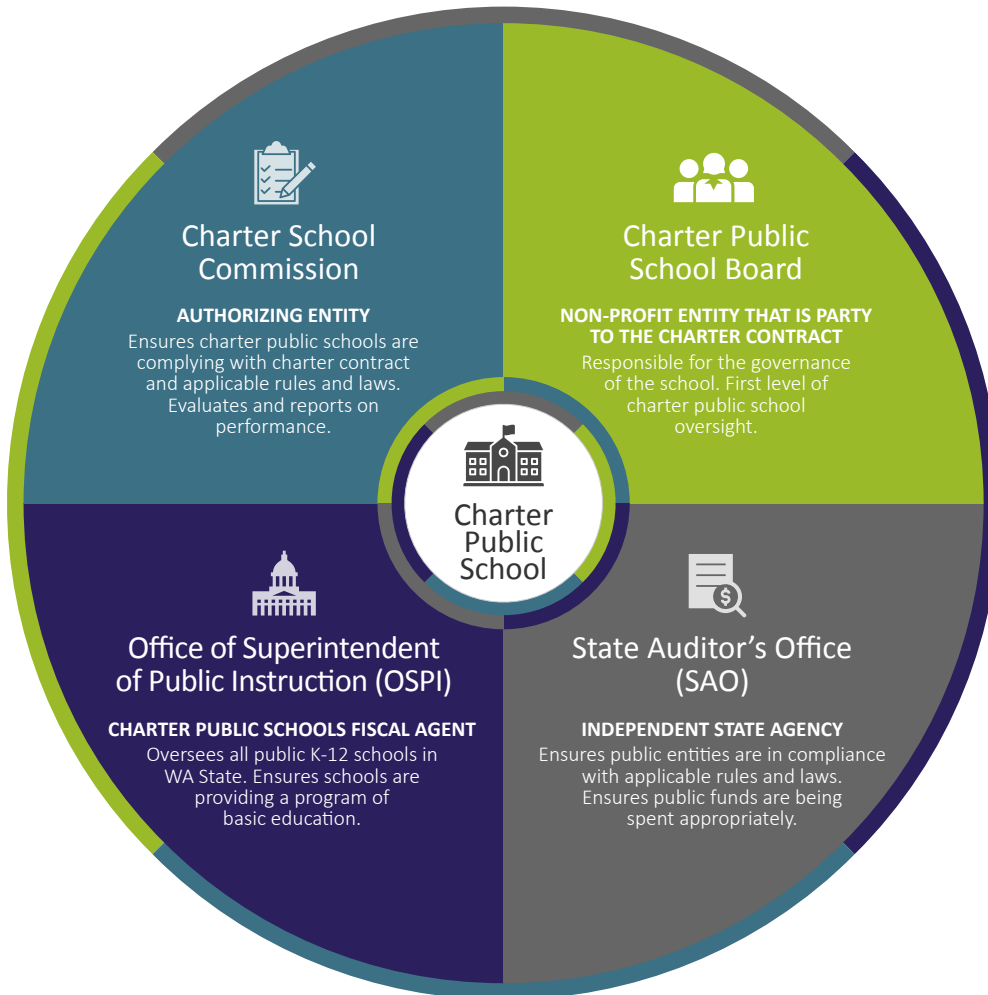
Charter School Commission

AUTHORIZING ENTITY
Ensures charter public schools are complying with charter contract and applicable rules and laws. Evaluates and reports on performance.

Charter Public School Board

NON-PROFIT ENTITY THAT IS PARTY TO THE CHARTER CONTRACT
Responsible for the governance of the school. First level of charter public school oversight.

Charter Public School

Office of Superintendent of Public Instruction (OSPI)

CHARTER PUBLIC SCHOOLS FISCAL AGENT
Oversees all public K-12 schools in WA State. Ensures schools are providing a program of basic education.

State Auditor's Office (SAO)

INDEPENDENT STATE AGENCY
Ensures public entities are in compliance with applicable rules and laws. Ensures public funds are being spent appropriately.